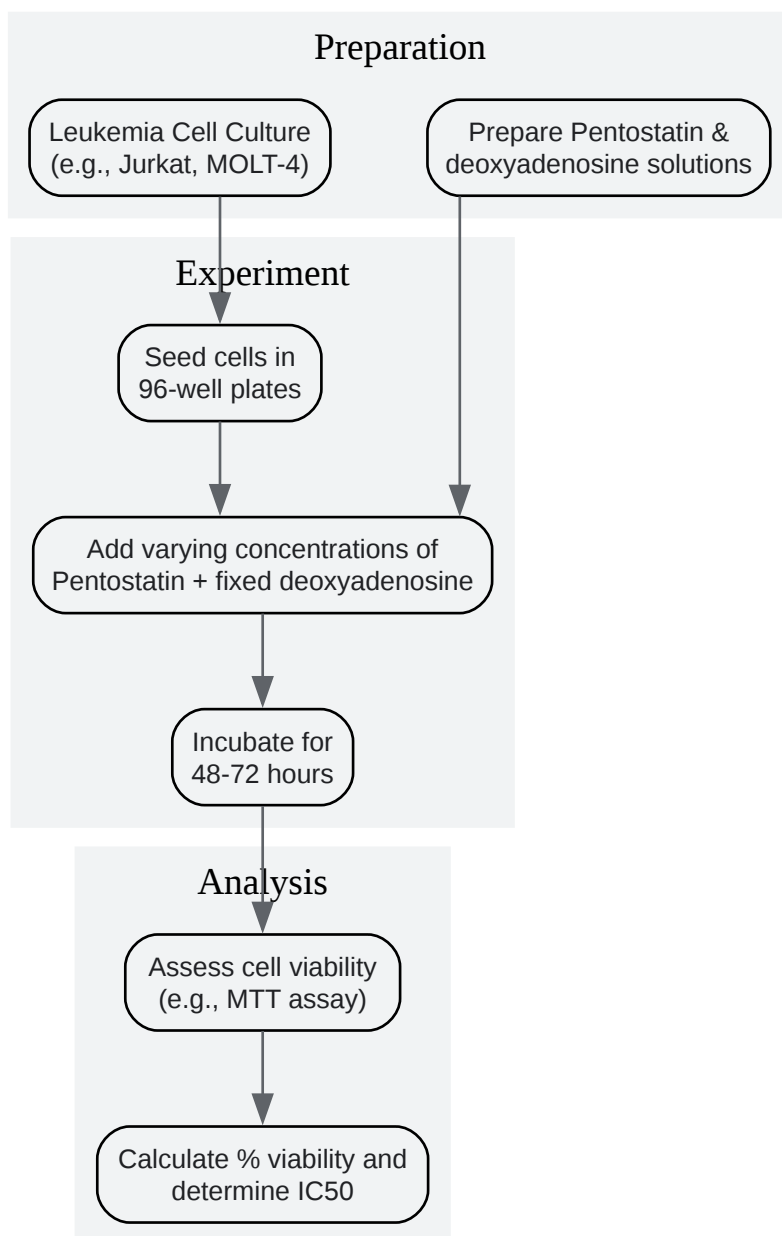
Preparation

Leukemia Cell Culture (e.g., Jurkat, MOLT-4)

Prepare Pentostatin & deoxyadenosine solutions

Experiment

Seed cells in 96-well plates

Add varying concentrations of Pentostatin + fixed deoxyadenosine

Incubate for 48-72 hours

Analysis

Assess cell viability (e.g., MTT assay)

Calculate % viability and determine IC50